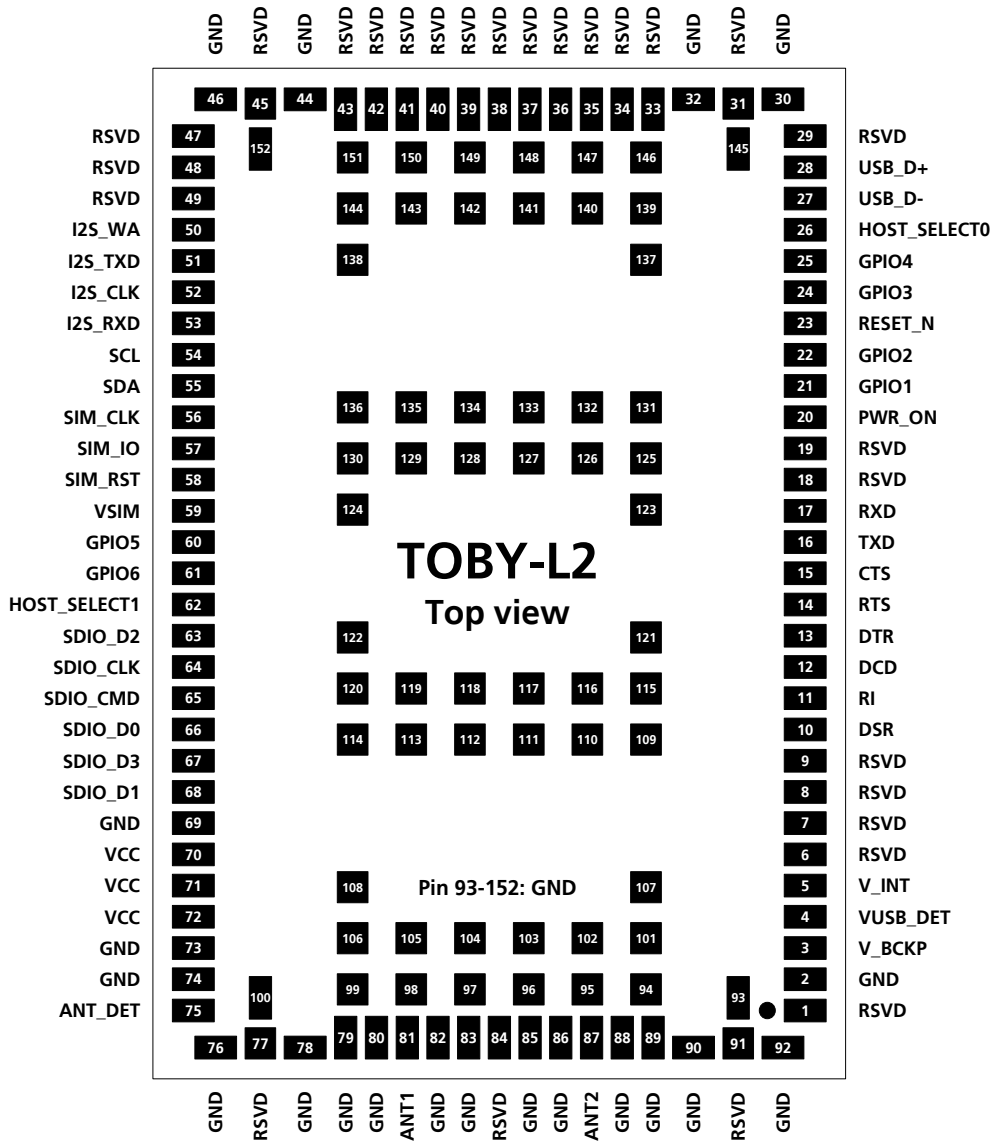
GND RSVD GND RSVD RSVD RSVD RSVD RSVD RSVD RSVD RSVD RSVD RSVD GND RSVD GND

46 45 44 43 42 41 40 39 38 37 36 35 34 33 32 31 30

152 151 150 149 148 147 146 145

144 143 142 141 140 139

138 137

RSVD 47
RSVD 48
RSVD 49
I2S_WA 50
I2S_TXD 51
I2S_CLK 52
I2S_RXD 53
SCL 54
SDA 55
SIM_CLK 56
SIM_IO 57
SIM_RST 58
VSIM 59
GPIO5 60
GPIO6 61
HOST_SELECT1 62
SDIO_D2 63
SDIO_CLK 64
SDIO_CMD 65
SDIO_D0 66
SDIO_D3 67
SDIO_D1 68
GND 69
VCC 70
VCC 71
VCC 72
GND 73
GND 74
ANT_DET 75

29 RSVD
28 USB_D+
27 USB_D-
26 HOST_SELECT0
25 GPIO4
24 GPIO3
23 RESET_N
22 GPIO2
21 GPIO1
20 PWR_ON
19 RSVD
18 RSVD
17 RXD
16 TXD
15 CTS
14 RTS
13 DTR
12 DCD
11 RI
10 DSR
9 RSVD
8 RSVD
7 RSVD
6 RSVD
5 V_INT
4 VUSB_DET
3 V_BCKP
2 GND
1 RSVD

136 135 134 133 132 131

130 129 128 127 126 125

124 123

TOBY-L2
Top view

122 121

120 119 118 117 116 115

114 113 112 111 110 109

108 Pin 93-152: GND 107

106 105 104 103 102 101

100 99 98 97 96 95 94 93

76 77 78 79 80 81 82 83 84 85 86 87 88 89 90 91 92

GND RSVD GND GND GND ANT1 GND GND RSVD GND GND ANT2 GND GND GND RSVD GND